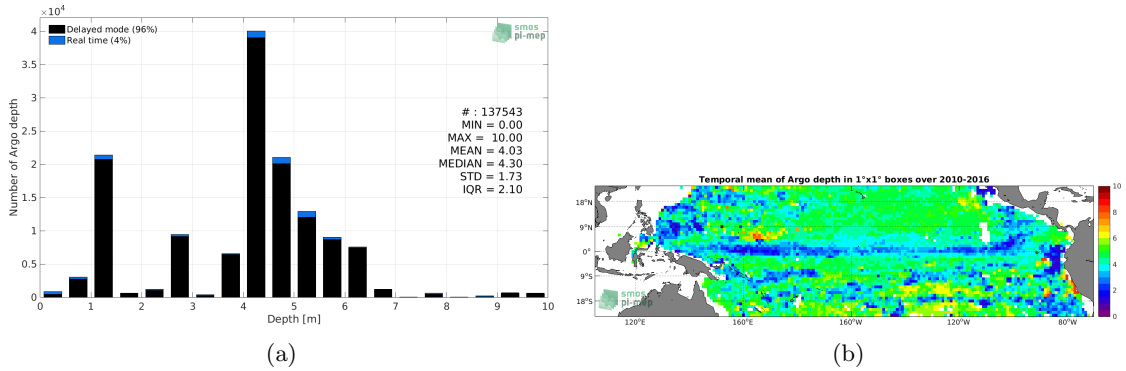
$\times10^4$
Delayed mode (96%)
Real time (4%)
smos pi-mep
Number of Argo depth
4
3.5
3
2.5
2
1.5
1
0.5
0
# : 137543
MIN = 0.00
MAX = 10.00
MEAN = 4.03
MEDIAN = 4.30
STD = 1.73
IQR = 2.10
0 1 2 3 4 5 6 7 8 9 10
Depth [m]
(a)

Temporal mean of Argo depth in 1°x1° boxes over 2010-2016
18°N
9°N
0°
9°S
18°S
120°E 160°E 160°W 120°W 80°W
smos pi-mep
10
8
6
4
2
0
(b)